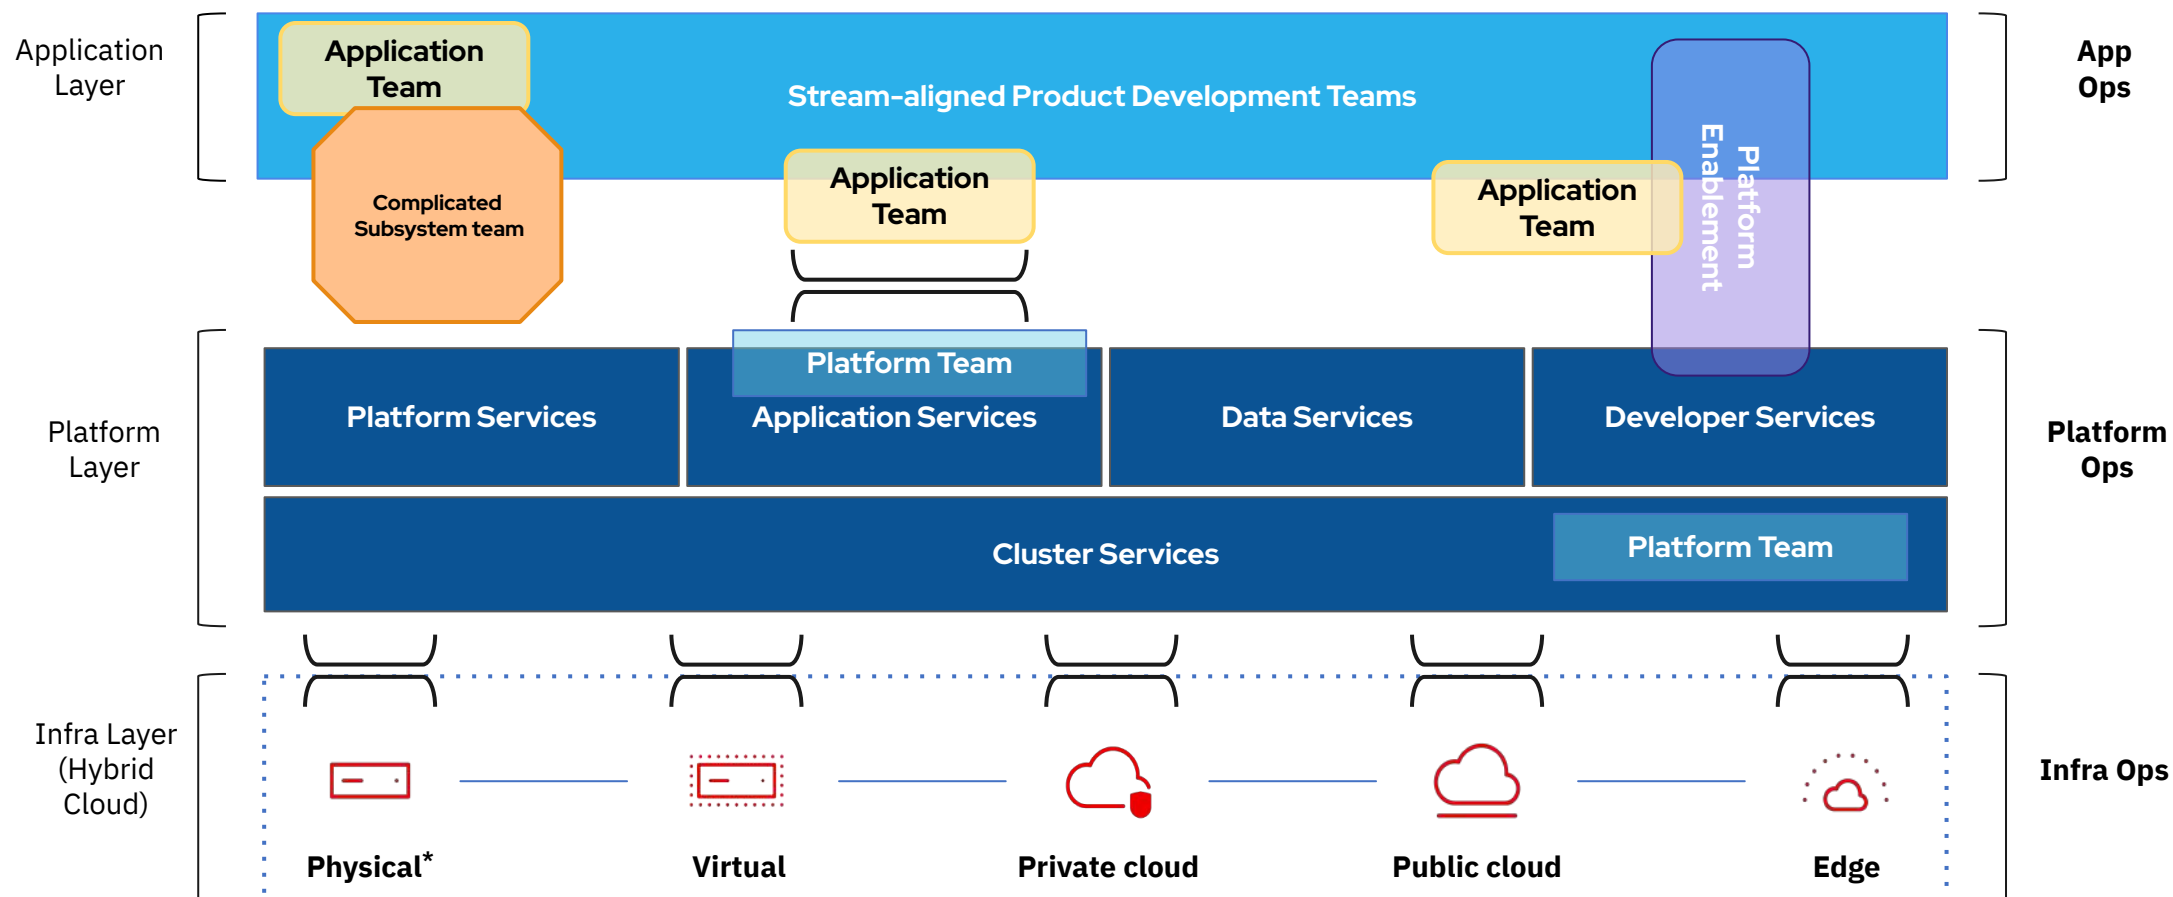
Application Layer

Application Team

Stream-aligned Product Development Teams

Platform Enablement

App Ops

Complicated Subsystem team

Application Team

Application Team

Platform Layer

Platform Team

Platform Services

Application Services

Data Services

Developer Services

Platform Ops

Cluster Services

Platform Team

Infra Layer (Hybrid Cloud)

Infra Ops

Physical*

Virtual

Private cloud

Public cloud

Edge